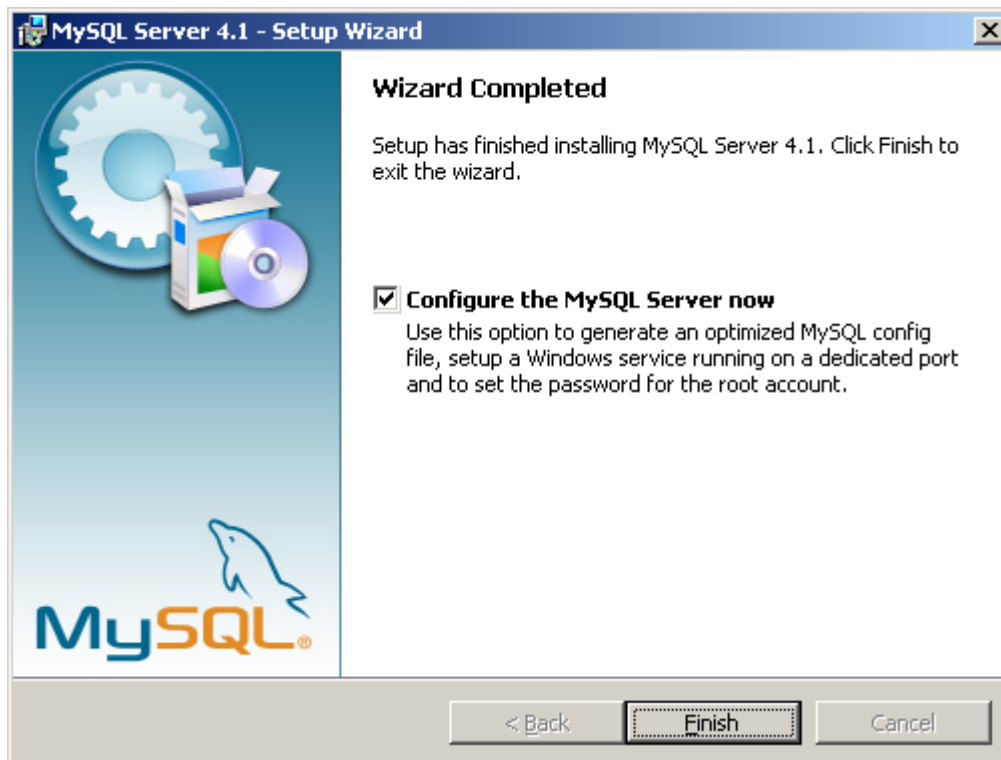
MySQL Server 4.1 - Setup Wizard

Wizard Completed

Setup has finished installing MySQL Server 4.1. Click Finish to exit the wizard.

Configure the MySQL Server now

Use this option to generate an optimized MySQL config file, setup a Windows service running on a dedicated port and to set the password for the root account.

MySQL®

< Back
Finish
Cancel